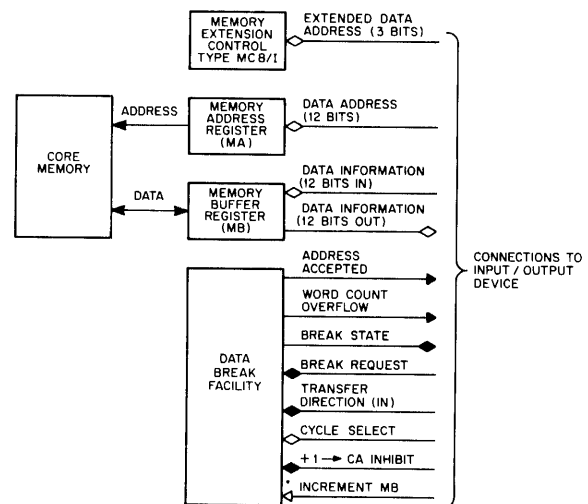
MEMORY EXTENSION CONTROL TYPE MC8/I

EXTENDED DATA ADDRESS (3 BITS)

CORE MEMORY

ADDRESS

MEMORY ADDRESS REGISTER (MA)

DATA ADDRESS (12 BITS)

DATA

MEMORY BUFFER REGISTER (MB)

DATA INFORMATION (12 BITS IN)

DATA INFORMATION (12 BITS OUT)

CONNECTIONS TO INPUT / OUTPUT DEVICE

DATA BREAK FACILITY

ADDRESS ACCEPTED

WORD COUNT OVERFLOW

BREAK STATE

BREAK REQUEST

TRANSFER DIRECTION (IN)

CYCLE SELECT

+1 → CA INHIBIT

INCREMENT MB